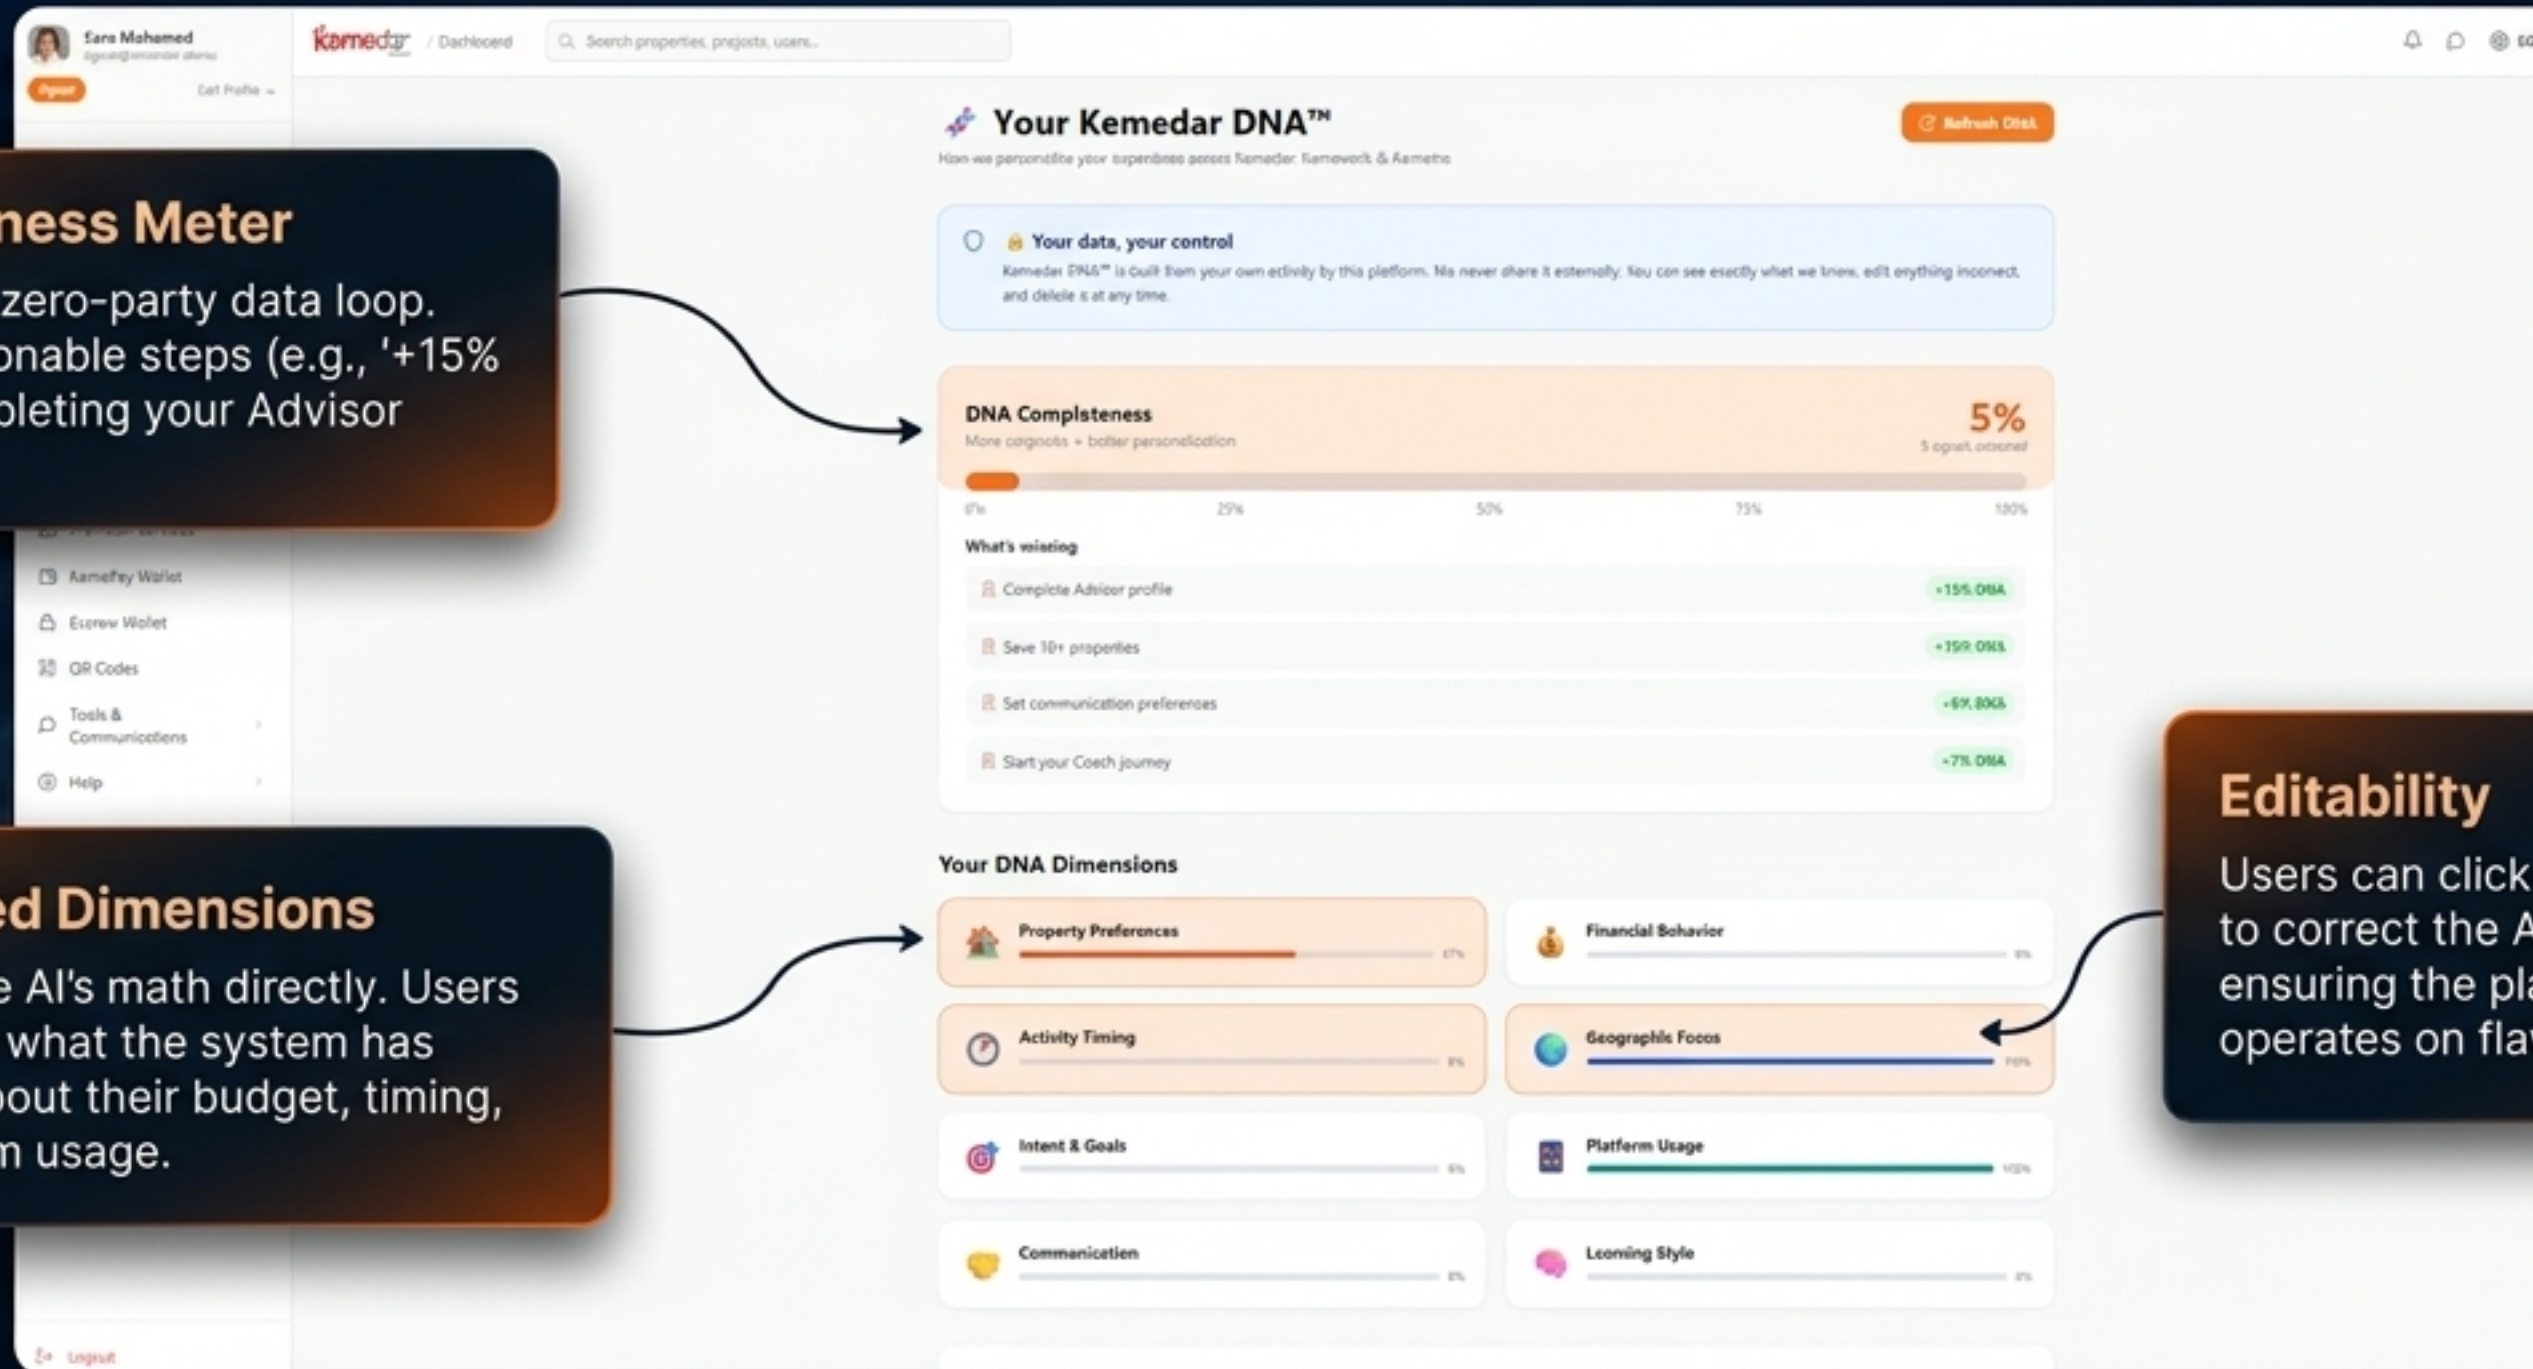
Sara Mahamed
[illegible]
Agent
Edit Profile

kemedar / Dashboard
Search properties, projects, users...

ness Meter
zero-party data loop. onable steps (e.g., '+15% oleting your Advisor

Kemedar Wallet
Escrow Wallet
QR Codes
Tools & Communications
Help

ed Dimensions
e AI's math directly. Users what the system has bout their budget, timing, m usage.

Logout

Your Kemedar DNA™
How we personalize your experience across Kemedar, Kemework & Kemetro
Refresh DNA

Your data, your control
Kemedar DNA™ is built from your own activity on this platform. We never share it externally. You can see exactly what we know, edit anything incorrect, and delete it at any time.

DNA Completeness
More complete = better personalization
5%
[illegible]
0% 25% 50% 75% 100%
What's missing
Complete Advisor profile +15% DNA
Save 10+ properties +15% DNA
Set communication preferences +6% DNA
Start your Coach journey +7% DNA

Your DNA Dimensions
Property Preferences 67%
Financial Behavior 0%
Activity Timing 0%
Geographic Focus 100%
Intent & Goals 0%
Platform Usage 100%
Communication 0%
Learning Style 0%

Editability
Users can click to correct the A ensuring the pla operates on fla